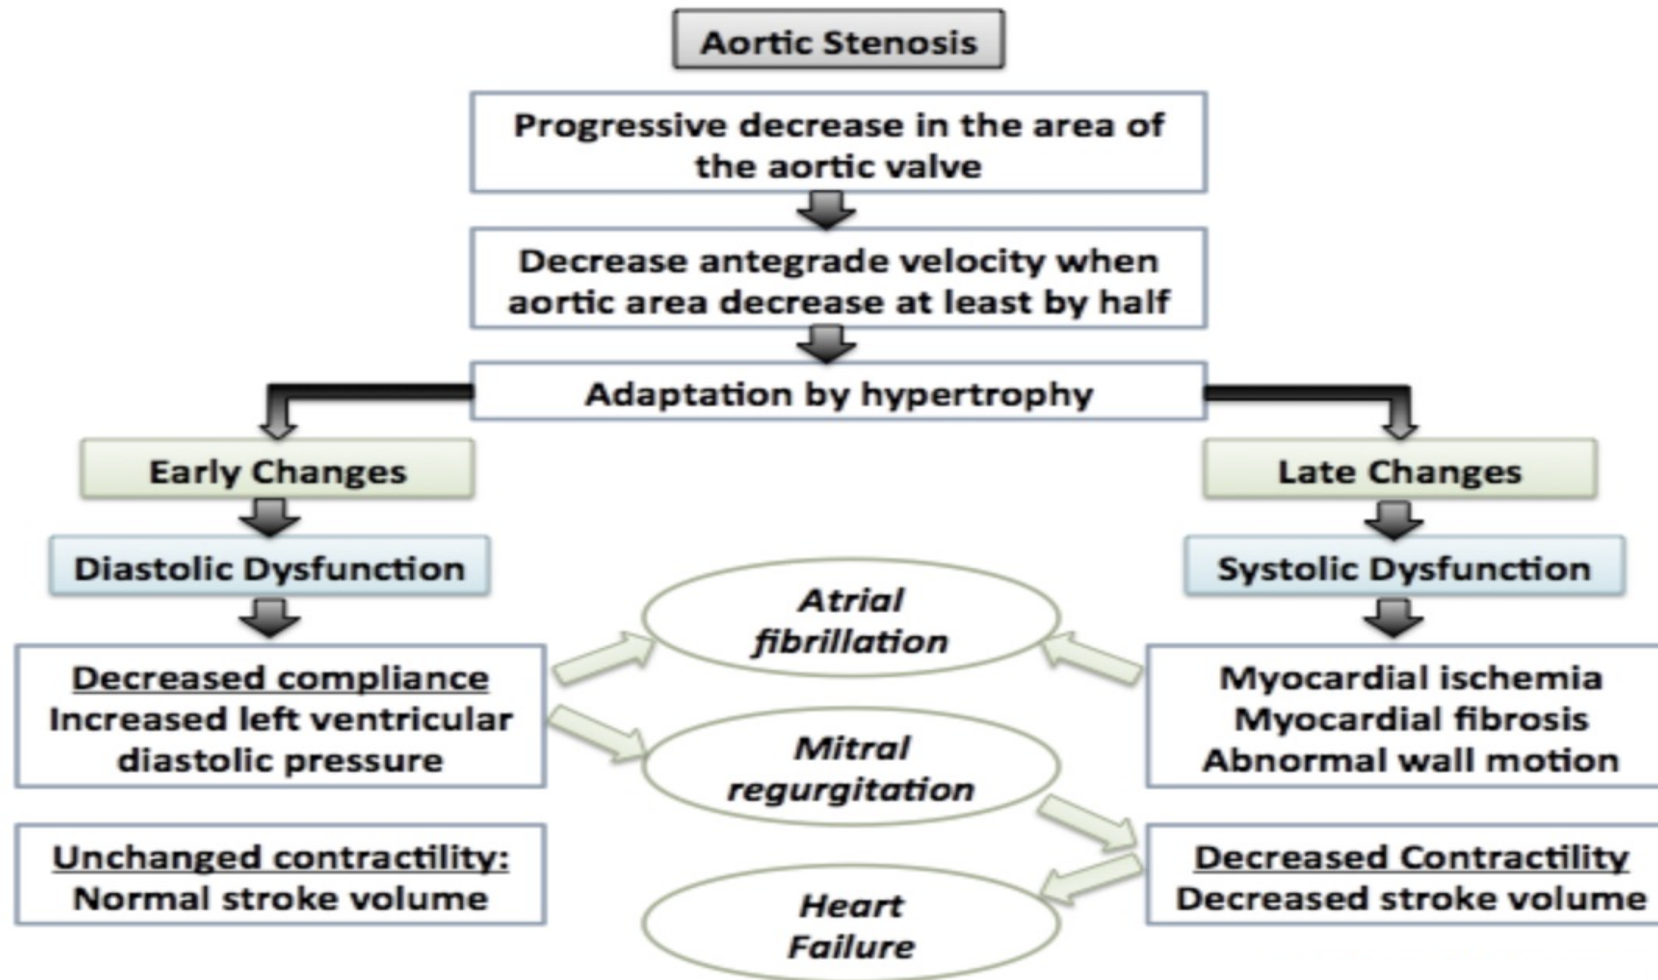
Aortic Stenosis

Progressive decrease in the area of the aortic valve

Decrease antegrade velocity when aortic area decrease at least by half

Adaptation by hypertrophy

Early Changes

Late Changes

Diastolic Dysfunction

Systolic Dysfunction

Decreased compliance
Increased left ventricular diastolic pressure

Atrial fibrillation

Mitral regurgitation

Myocardial ischemia
Myocardial fibrosis
Abnormal wall motion

Unchanged contractility:
Normal stroke volume

Heart Failure

Decreased Contractility
Decreased stroke volume